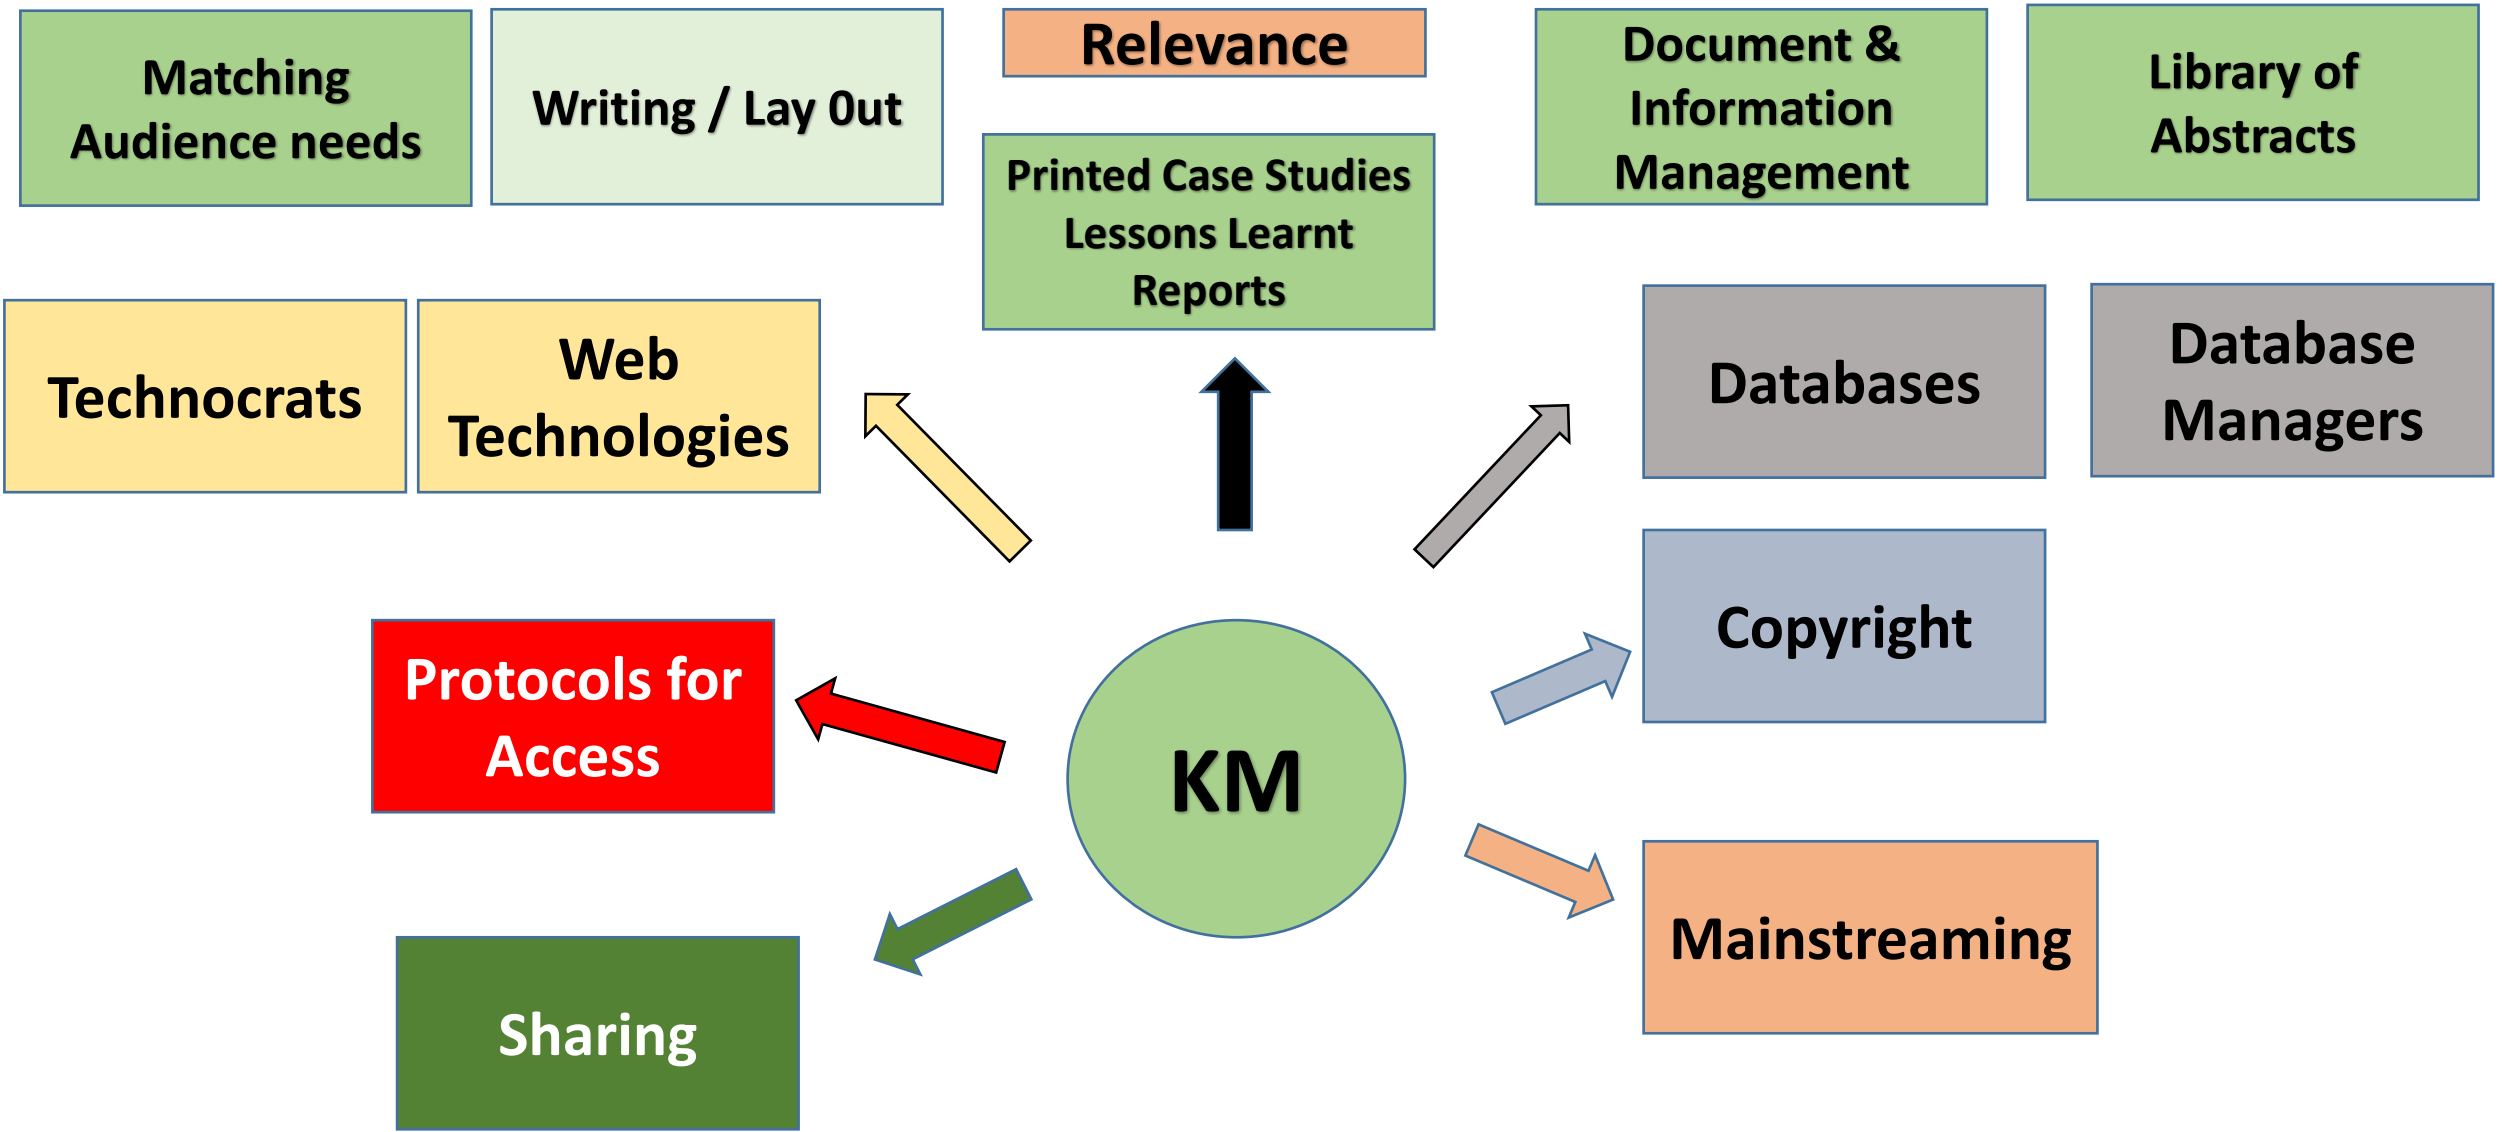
Matching Audience needs

Writing / Lay Out

Relevance

Printed Case Studies Lessons Learnt Reports

Document & Information Management

Library of Abstracts

Technocrats

Web Technologies

Databases

Database Managers

Copyright

Protocols for Access

KM

Mainstreaming

Sharing